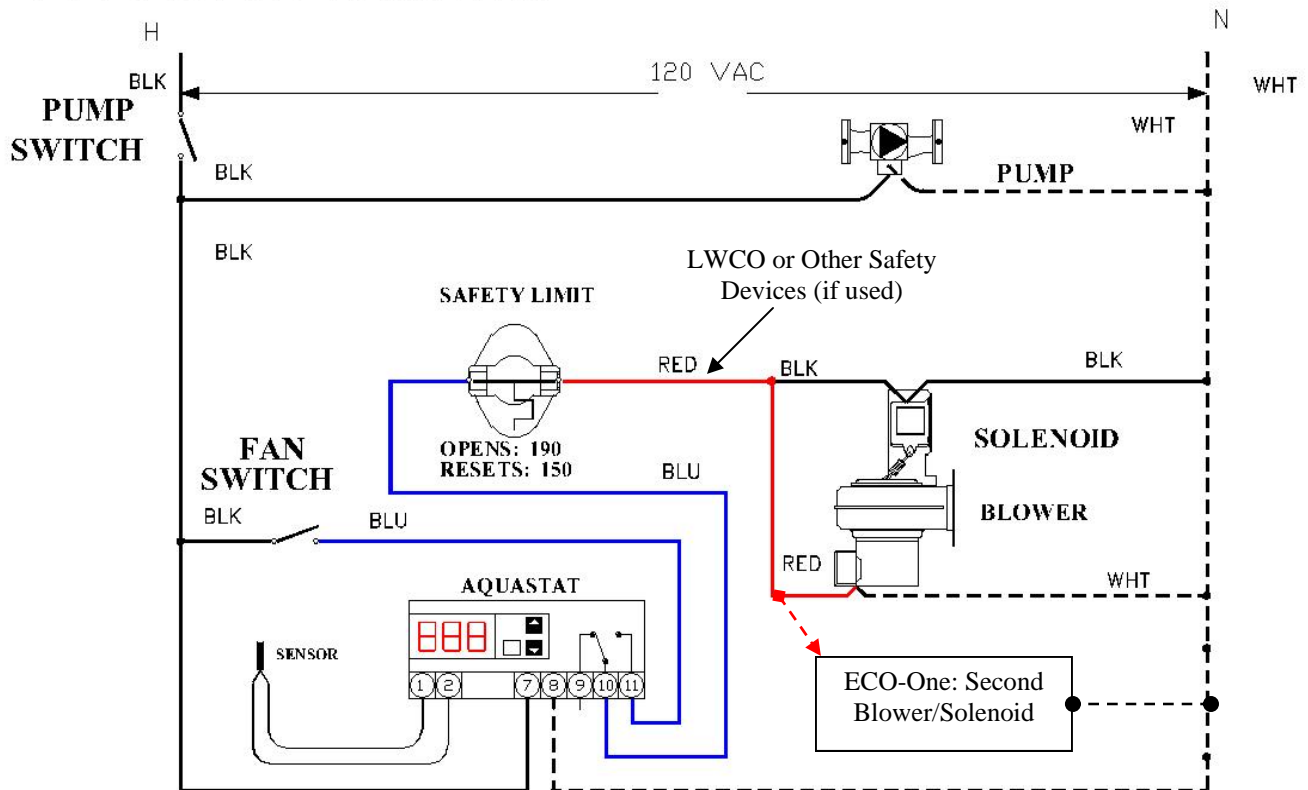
H

N

BLK

120 VAC

WHT

PUMP SWITCH

WHT

BLK

PUMP

BLK

LWCO or Other Safety Devices (if used)

SAFETY LIMIT

RED

BLK

BLK

SOLENOID

FAN SWITCH

OPENS: 190
RESETS: 150

BLU

BLOWER

BLK

BLU

RED

WHT

AQUASTAT

SENSOR

1 2 7 8 9 10 11

ECO-One: Second Blower/Solenoid